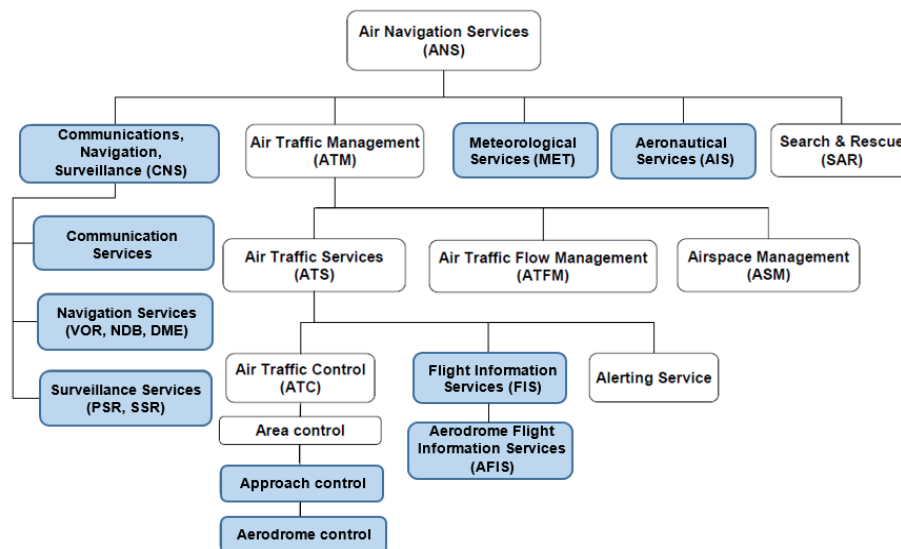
Air Navigation Services (ANS)

Communications, Navigation, Surveillance (CNS)

Air Traffic Management (ATM)

Meteorological Services (MET)

Aeronautical Services (AIS)

Search & Rescue (SAR)

Communication Services

Navigation Services (VOR, NDB, DME)

Surveillance Services (PSR, SSR)

Air Traffic Services (ATS)

Air Traffic Flow Management (ATFM)

Airspace Management (ASM)

Air Traffic Control (ATC)

Flight Information Services (FIS)

Alerting Service

Area control

Approach control

Aerodrome control

Aerodrome Flight Information Services (AFIS)